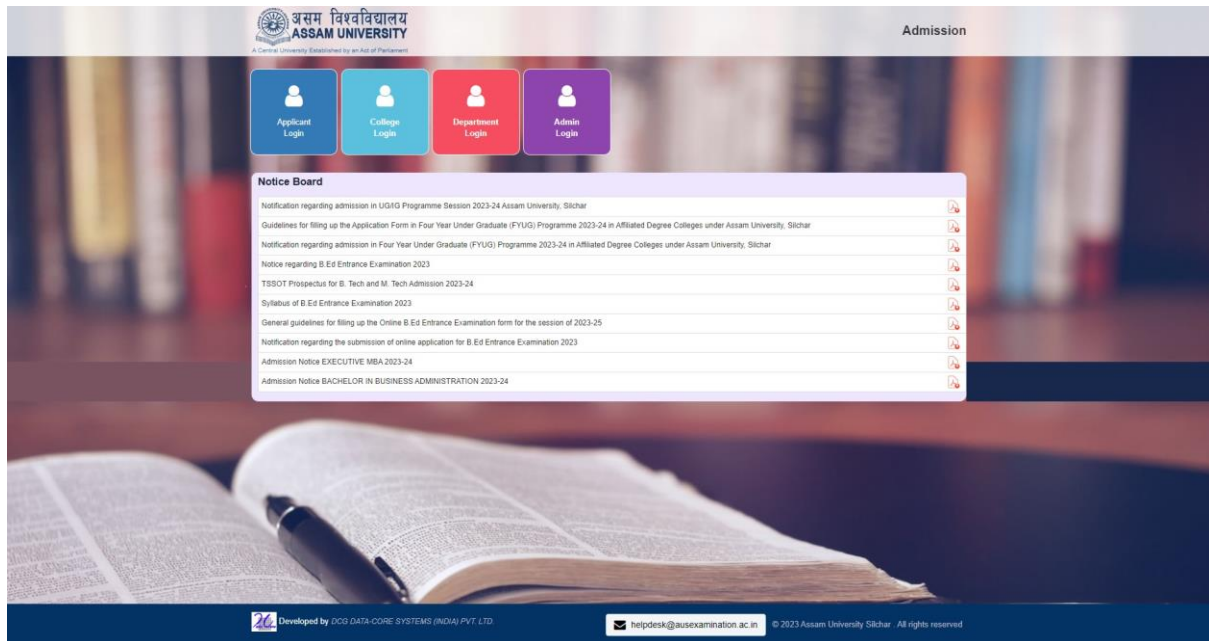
असम विश्वविद्यालय
ASSAM UNIVERSITY
A Central University Established by an Act of Parliament

Admission

Applicant Login

College Login

Department Login

Admin Login

Notice Board

Notification regarding admission in UG/IG Programme Session 2023-24 Assam University, Silchar

Guidelines for filling up the Application Form in Four Year Under Graduate (FYUG) Programme 2023-24 in Affiliated Degree Colleges under Assam University, Silchar

Notification regarding admission in Four Year Under Graduate (FYUG) Programme 2023-24 in Affiliated Degree Colleges under Assam University, Silchar

Notice regarding B.Ed Entrance Examination 2023

TSSOT Prospectus for B. Tech and M. Tech Admission 2023-24

Syllabus of B.Ed Entrance Examination 2023

General guidelines for filling up the Online B.Ed Entrance Examination form for the session of 2023-25

Notification regarding the submission of online application for B.Ed Entrance Examination 2023

Admission Notice EXECUTIVE MBA 2023-24

Admission Notice BACHELOR IN BUSINESS ADMINISTRATION 2023-24

Developed by DCG DATA-CORE SYSTEMS (INDIA) PVT. LTD.

helpdesk@ausexamination.ac.in

© 2023 Assam University Silchar . All rights reserved